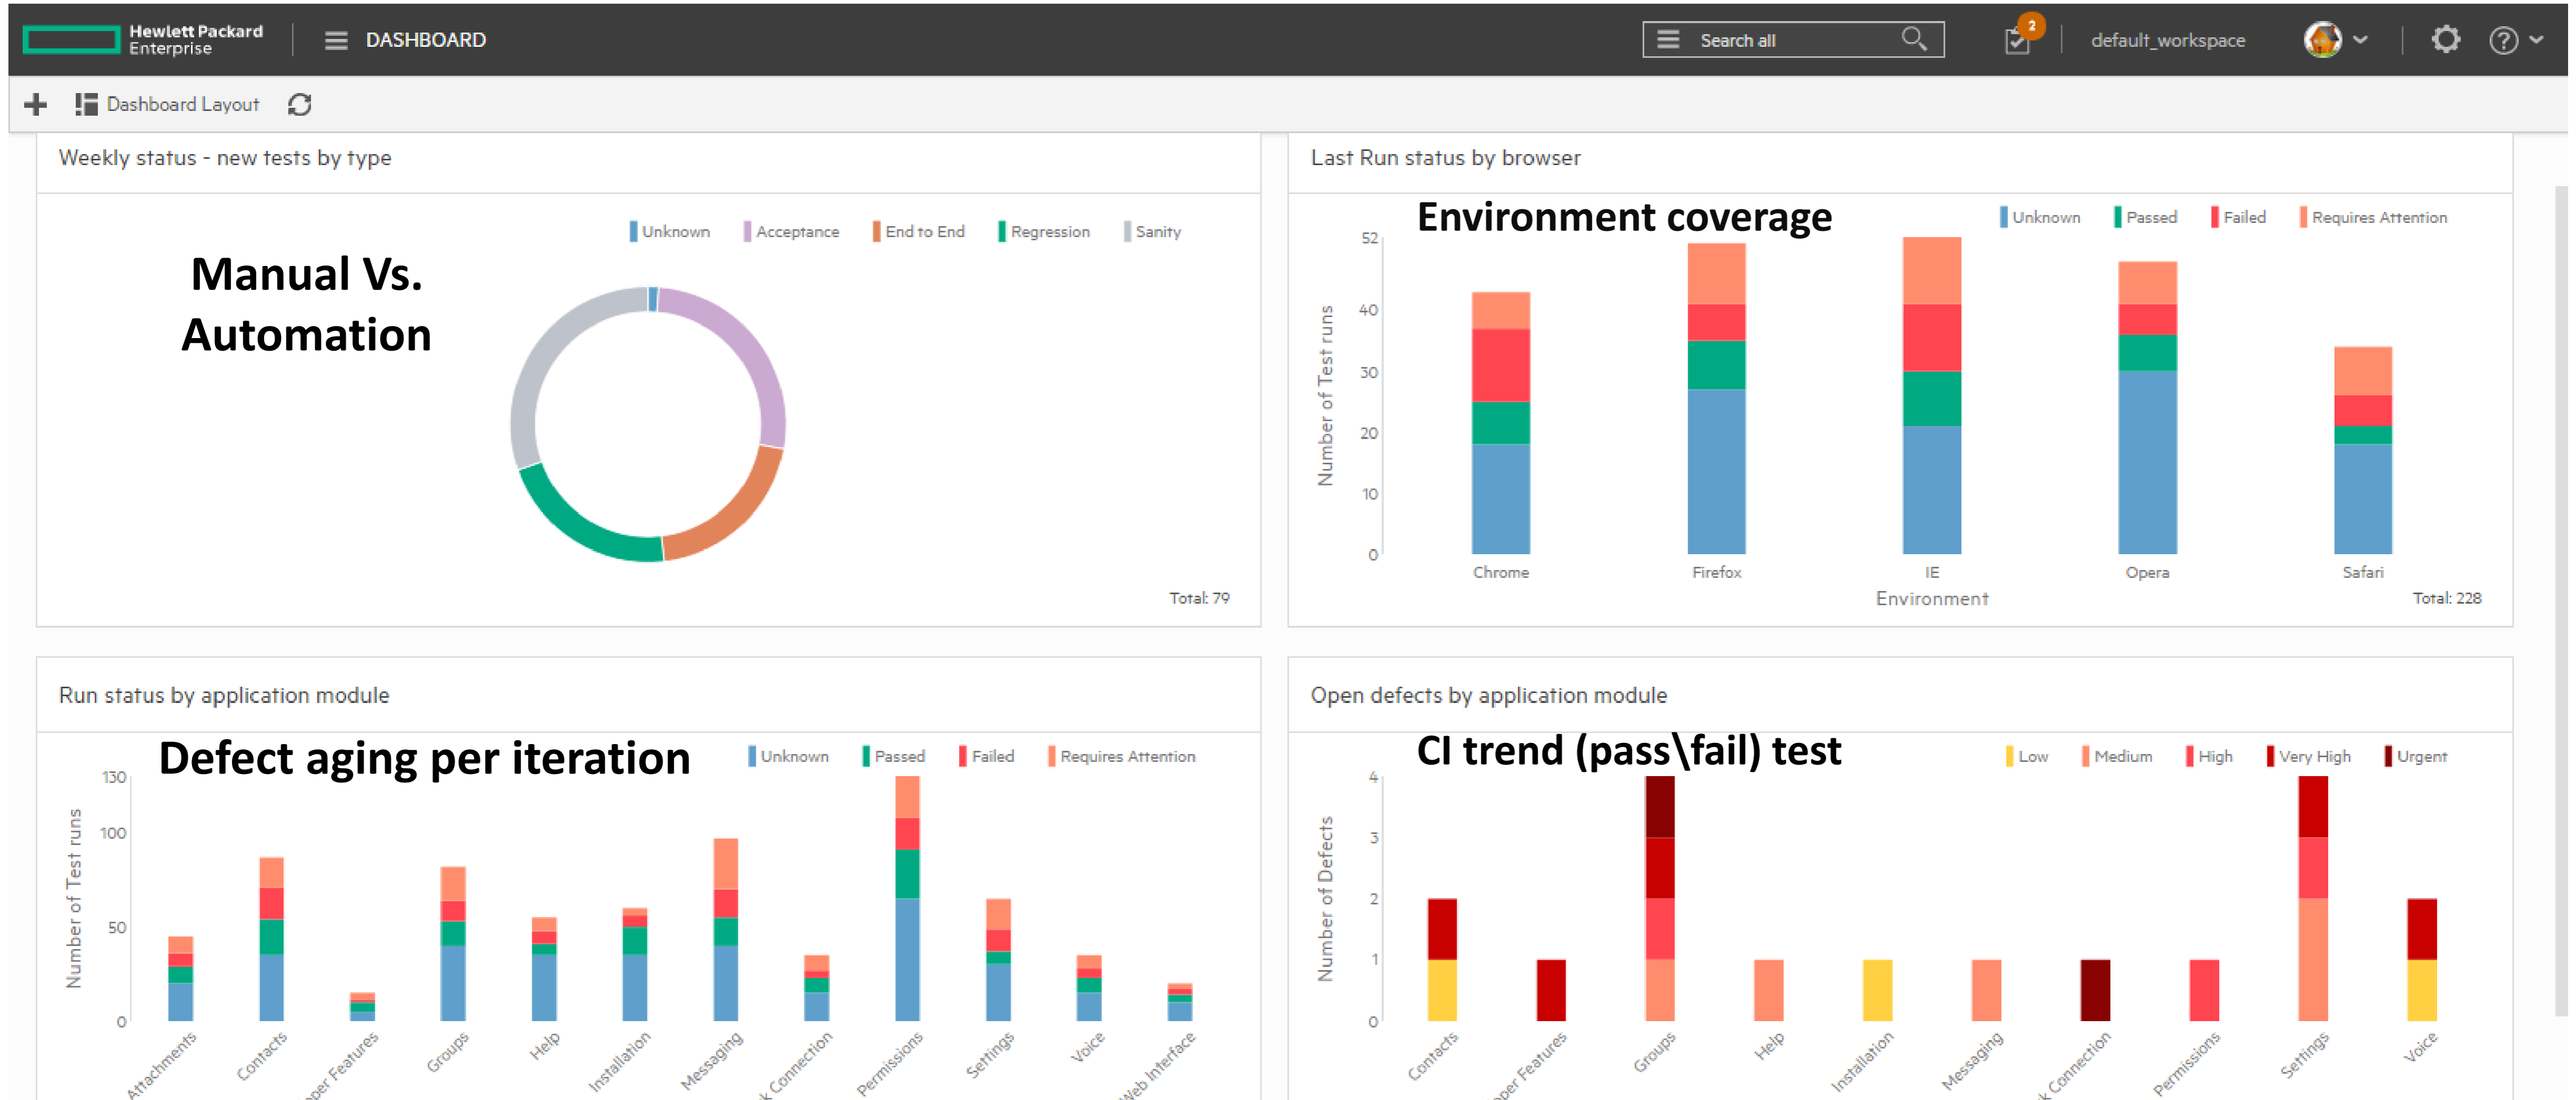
Hewlett Packard Enterprise
DASHBOARD
Search all
2
default_workspace
Dashboard Layout

Weekly status - new tests by type
Unknown Acceptance End to End Regression Sanity
Manual Vs. Automation
Total: 79

Last Run status by browser
Environment coverage
Unknown Passed Failed Requires Attention
52
40
30
20
10
0
Number of Test runs
Chrome Firefox IE Opera Safari
Environment
Total: 228

Run status by application module
Defect aging per iteration
Unknown Passed Failed Requires Attention
130
100
50
0
Number of Test runs
Attachments Contacts per Features Groups Help Installation Messaging k Connection Permissions Settings Voice Web Interface

Open defects by application module
CI trend (pass\fail) test
Low Medium High Very High Urgent
4
3
2
1
0
Number of Defects
Contacts per Features Groups Help Installation Messaging k Connection Permissions Settings Voice